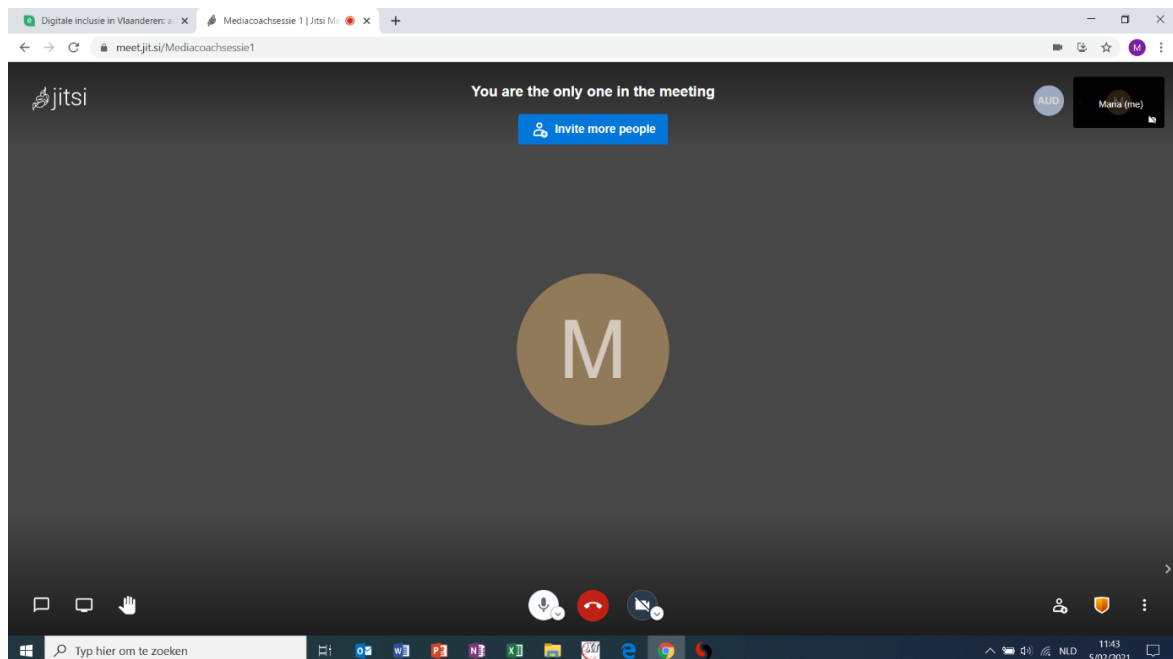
Digitale inclusie in Vlaanderen: a
Mediacoachsessie 1 | Jitsi Me
meet.jit.si/Mediacoachsessie1
M

jitsi

You are the only one in the meeting

Invite more people

AUD

Maria (me)

M

Typ hier om te zoeken

NLD 11:43 5/02/2021